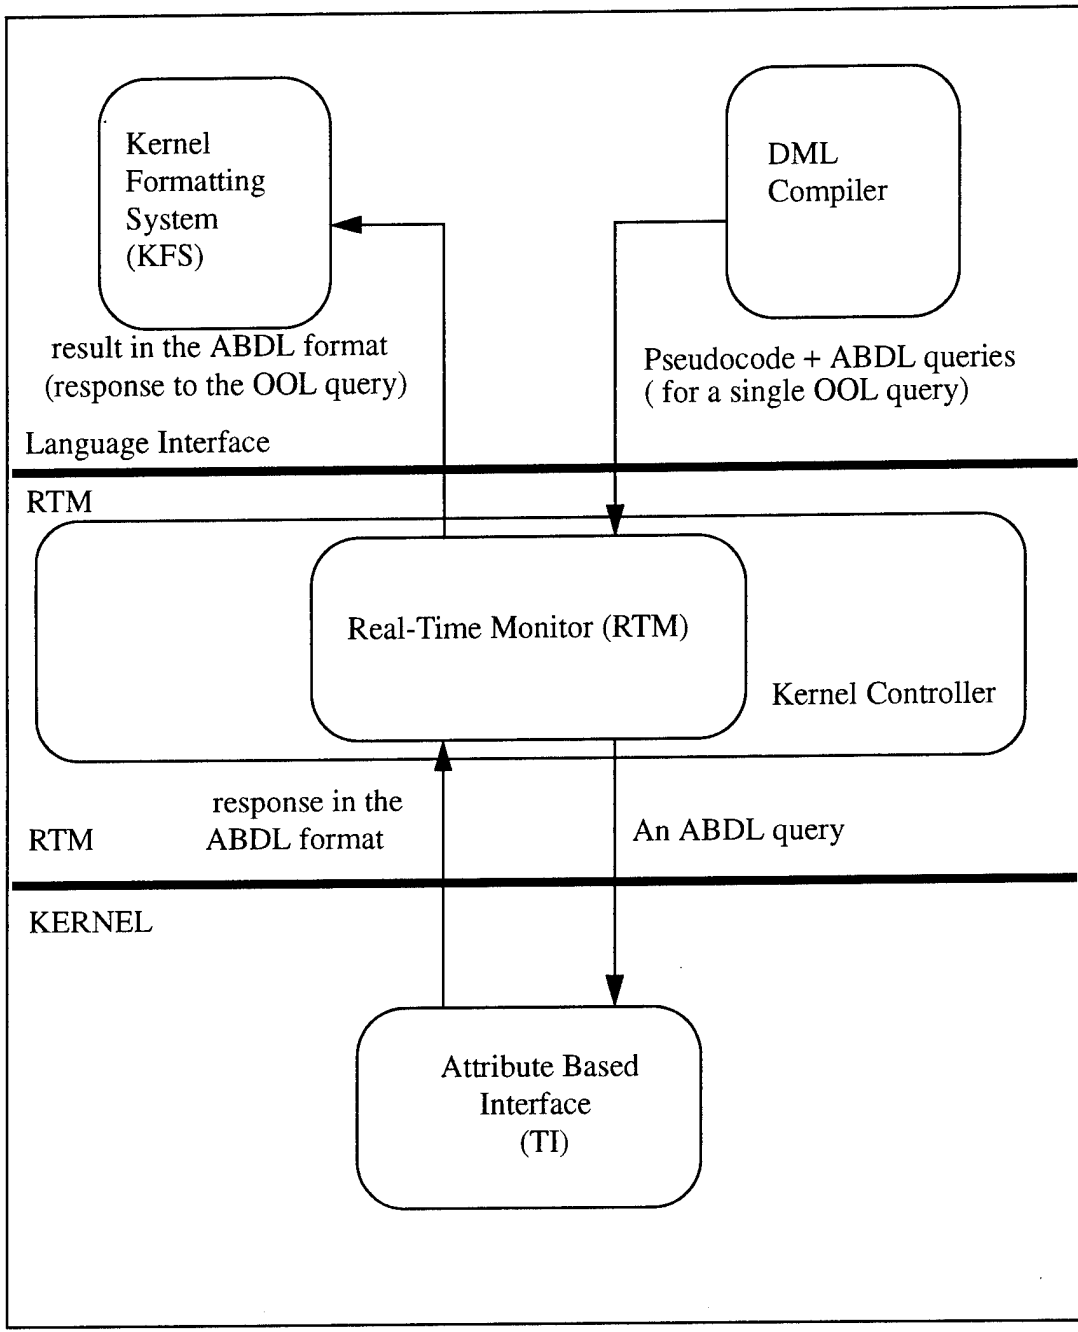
Kernel Formatting System (KFS)

DML Compiler

result in the ABDL format (response to the OOL query)

Pseudocode + ABDL queries ( for a single OOL query)

Language Interface

RTM

Real-Time Monitor (RTM)

Kernel Controller

response in the ABDL format

RTM

An ABDL query

KERNEL

Attribute Based Interface (TI)